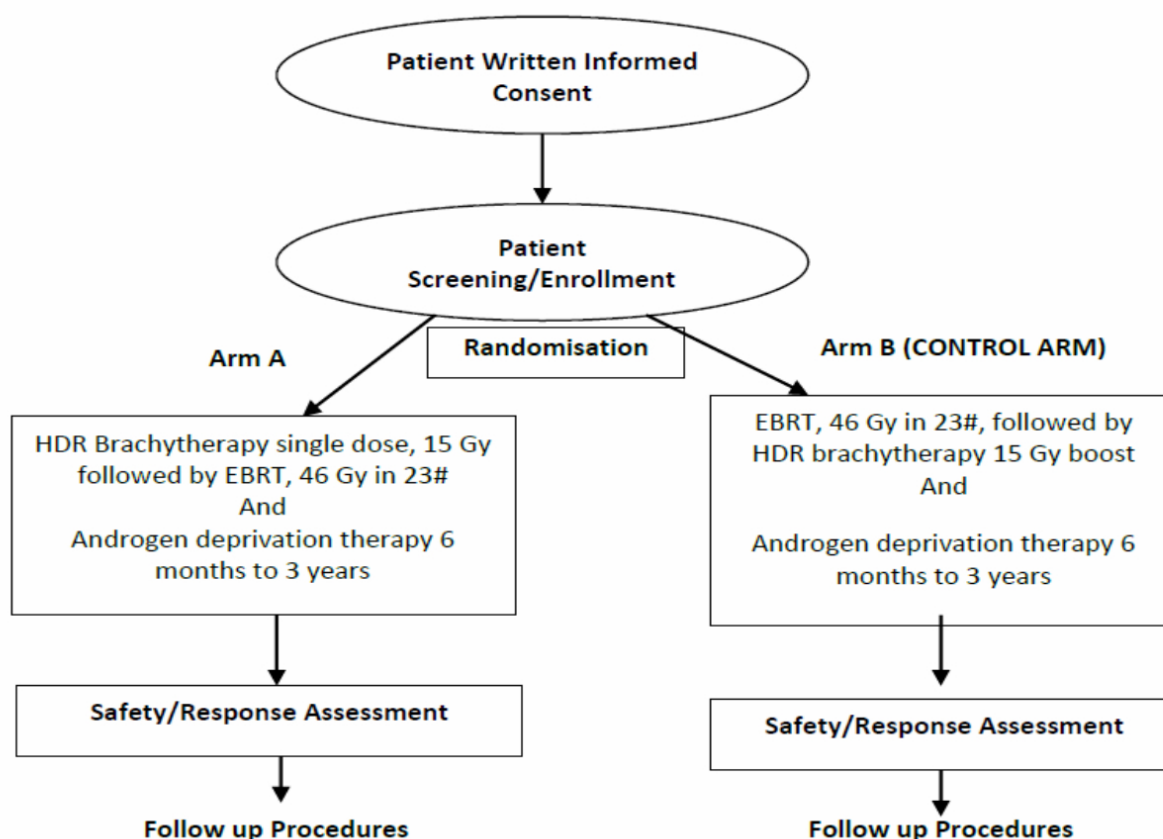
Patient Written Informed Consent

Patient Screening/Enrollment

Arm A

Randomisation

Arm B (CONTROL ARM)

HDR Brachytherapy single dose, 15 Gy followed by EBRT, 46 Gy in 23#
And
Androgen deprivation therapy 6 months to 3 years

EBRT, 46 Gy in 23#, followed by HDR brachytherapy 15 Gy boost
And

Androgen deprivation therapy 6 months to 3 years

Safety/Response Assessment

Safety/Response Assessment

Follow up Procedures

Follow up Procedures